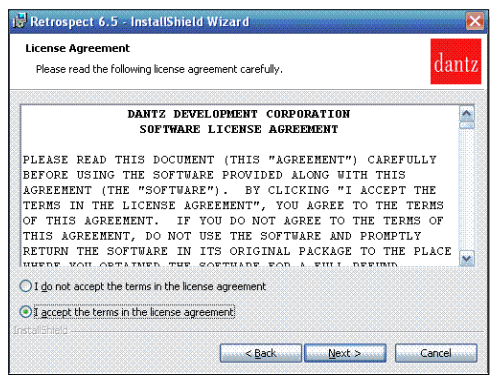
Retrospect 6.5 - InstallShield Wizard

License Agreement

Please read the following license agreement carefully.

dantz

DANTZ DEVELOPMENT CORPORATION
SOFTWARE LICENSE AGREEMENT

PLEASE READ THIS DOCUMENT (THIS "AGREEMENT") CAREFULLY BEFORE USING THE SOFTWARE PROVIDED ALONG WITH THIS AGREEMENT (THE "SOFTWARE"). BY CLICKING "I ACCEPT THE TERMS IN THE LICENSE AGREEMENT", YOU AGREE TO THE TERMS OF THIS AGREEMENT. IF YOU DO NOT AGREE TO THE TERMS OF THIS AGREEMENT, DO NOT USE THE SOFTWARE AND PROMPTLY RETURN THE SOFTWARE IN ITS ORIGINAL PACKAGE TO THE PLACE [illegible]

I do not accept the terms in the license agreement

I accept the terms in the license agreement

InstallShield

< Back

Next >

Cancel